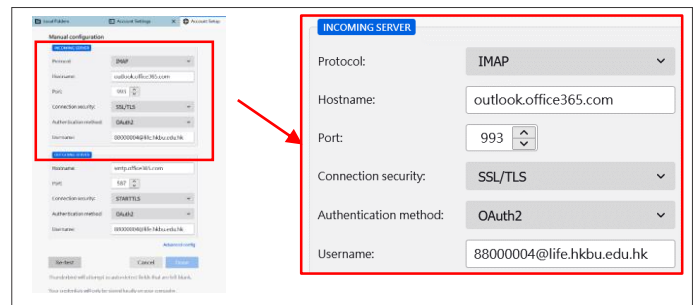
Local Folders | Account Settings | Account Setup

Manual configuration

INCOMING SERVER

Protocol: IMAP

Hostname: outlook.office365.com

Port: 993

Connection security: SSL/TLS

Authentication method: OAuth2

Username: 88000004@life.hkbu.edu.hk

OUTGOING SERVER

Hostname: smtp.office365.com

Port: 587

Connection security: STARTTLS

Authentication method: OAuth2

Username: 88000004@life.hkbu.edu.hk

Advanced config

Re-test | Cancel | Done

Thunderbird will attempt to auto-detect fields that are left blank.

Your credentials will only be stored locally on your computer.

INCOMING SERVER

Protocol: IMAP

Hostname: outlook.office365.com

Port: 993

Connection security: SSL/TLS

Authentication method: OAuth2

Username: 88000004@life.hkbu.edu.hk